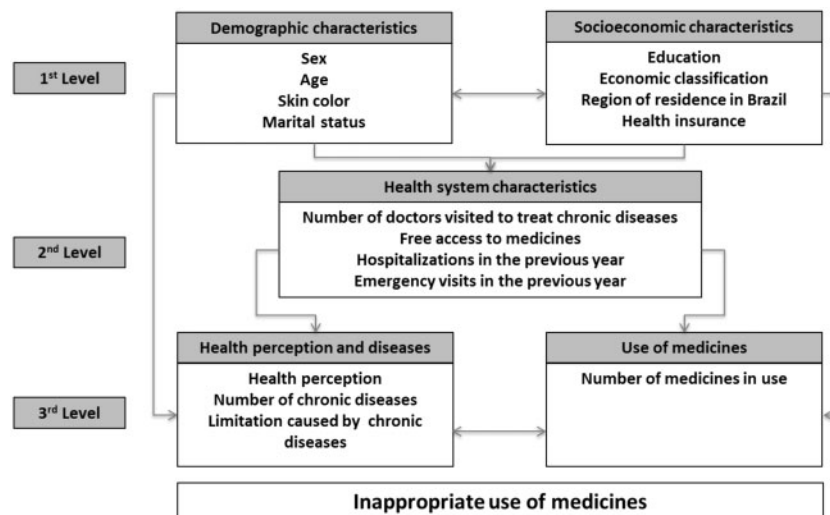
1$^{st}$ Level

Demographic characteristics

Sex
Age
Skin color
Marital status

Socioeconomic characteristics

Education
Economic classification
Region of residence in Brazil
Health insurance

2$^{nd}$ Level

Health system characteristics

Number of doctors visited to treat chronic diseases
Free access to medicines
Hospitalizations in the previous year
Emergency visits in the previous year

3$^{rd}$ Level

Health perception and diseases

Health perception
Number of chronic diseases
Limitation caused by chronic diseases

Use of medicines

Number of medicines in use

Inappropriate use of medicines